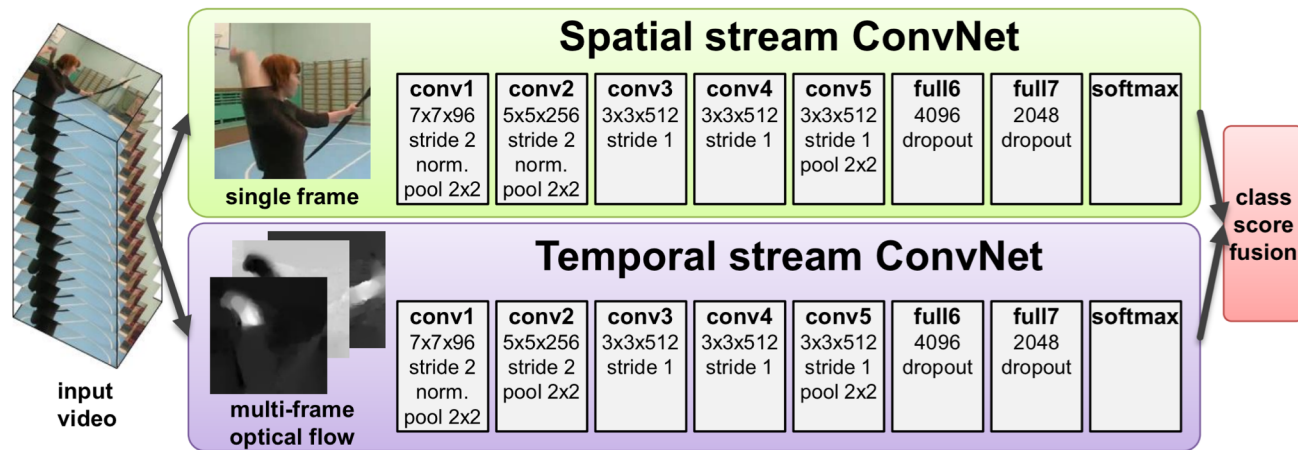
input video

Spatial stream ConvNet

single frame

conv1
7x7x96
stride 2
norm.
pool 2x2

conv2
5x5x256
stride 2
norm.
pool 2x2

conv3
3x3x512
stride 1

conv4
3x3x512
stride 1

conv5
3x3x512
stride 1
pool 2x2

full6
4096
dropout

full7
2048
dropout

softmax

Temporal stream ConvNet

multi-frame optical flow

conv1
7x7x96
stride 2
norm.
pool 2x2

conv2
5x5x256
stride 2
pool 2x2

conv3
3x3x512
stride 1

conv4
3x3x512
stride 1

conv5
3x3x512
stride 1
pool 2x2

full6
4096
dropout

full7
2048
dropout

softmax

class score fusion